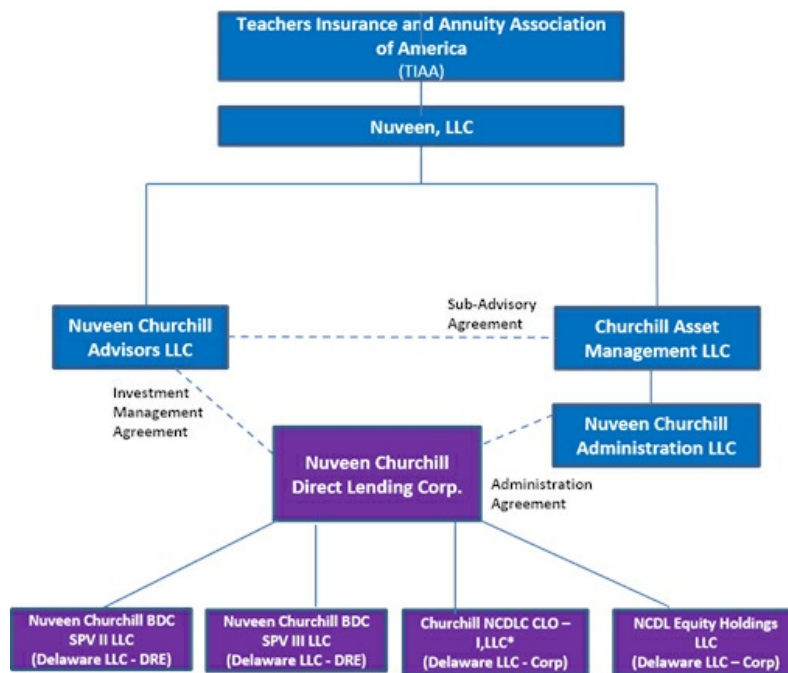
Teachers Insurance and Annuity Association of America
(TIAA)

Nuveen, LLC

Nuveen Churchill Advisors LLC

Sub-Advisory Agreement

Churchill Asset Management LLC

Investment Management Agreement

Nuveen Churchill Administration LLC

Nuveen Churchill Direct Lending Corp.

Administration Agreement

Nuveen Churchill BDC SPV II LLC (Delaware LLC - DRE)

Nuveen Churchill BDC SPV III LLC (Delaware LLC - DRE)

Churchill NCDLC CLO – I,LLC* (Delaware LLC - Corp)

NCDL Equity Holdings LLC (Delaware LLC – Corp)